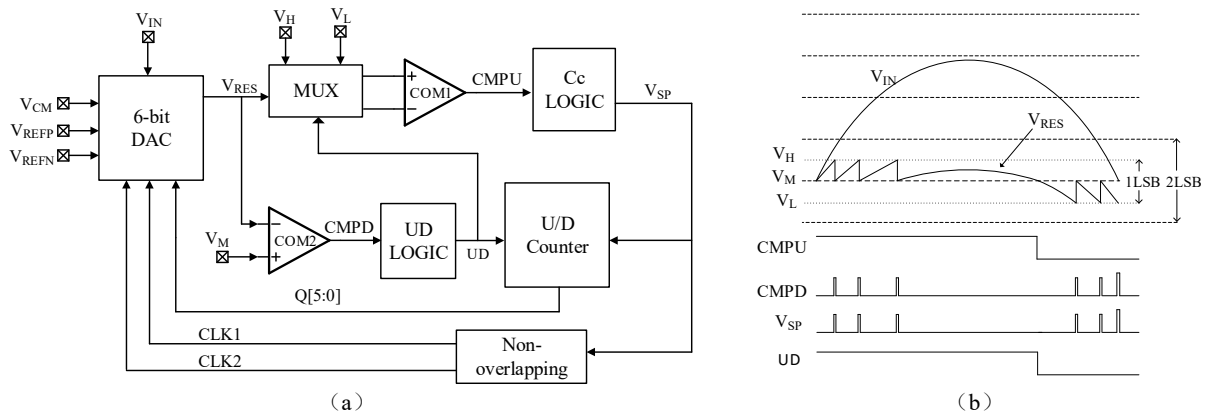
$V_{IN}$
$V_H$
$V_L$
$V_{CM}$
$V_{REFP}$
$V_{REFN}$
6-bit DAC
$V_{RES}$
MUX
+
−
COM1
CMPU
Cc LOGIC
$V_{SP}$
−
+
COM2
CMPD
$V_M$
UD LOGIC
UD
U/D Counter
Q[5:0]
CLK1
CLK2
Non-overlapping
(a)

$V_{IN}$
$V_{RES}$
$V_H$
$V_M$
$V_L$
1LSB
2LSB
CMPU
CMPD
$V_{SP}$
UD
(b)